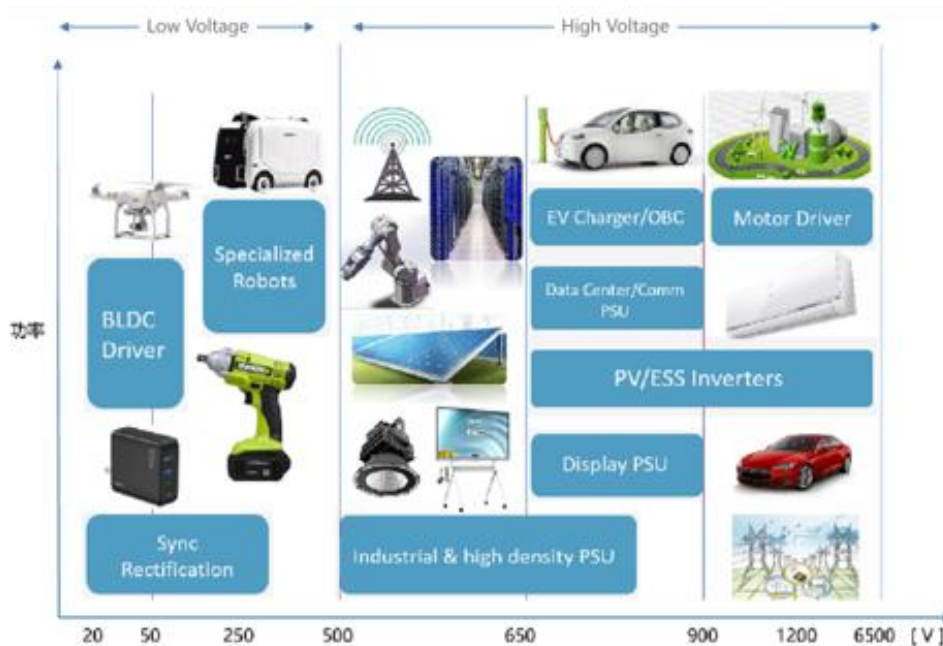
Low Voltage

High Voltage

功率

Specialized Robots

BLDC Driver

Sync Rectification

EV Charger/OBC

Motor Driver

Data Center/Comm PSU

PV/ESS Inverters

Display PSU

Industrial & high density PSU

20 50 250 500 650 900 1200 6500 [V]